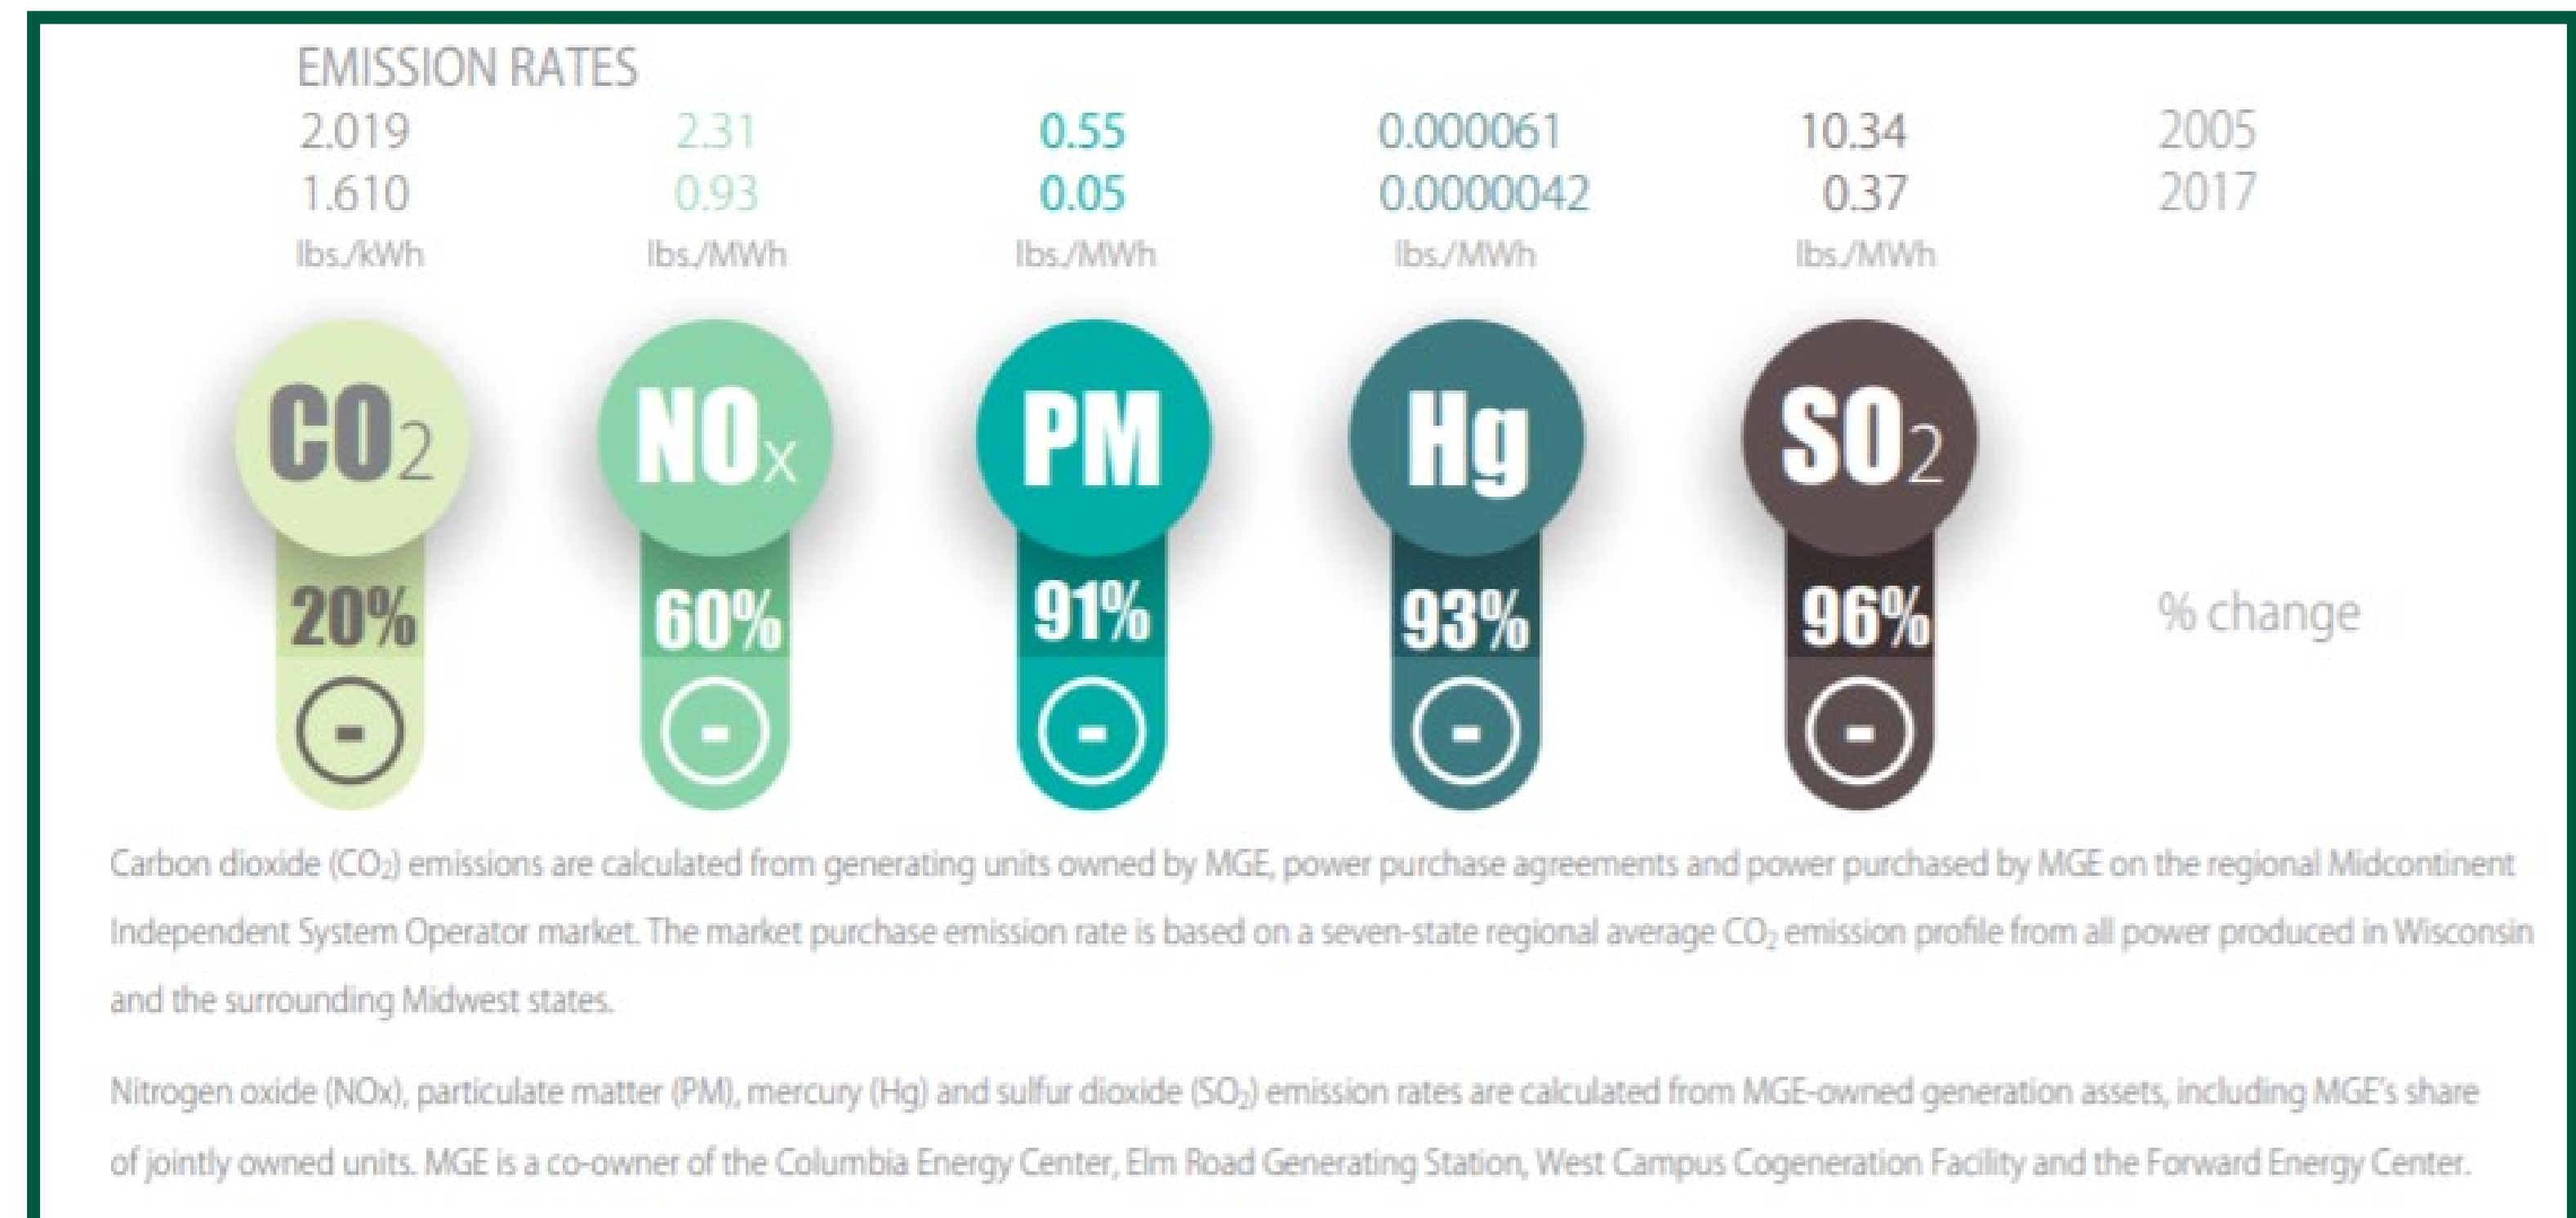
EMISSION RATES

| 2.019 | 2.31 | 0.55 | 0.000061 | 10.34 | 2005 |
|---|---|---|---|---|---|
| 1.610 | 0.93 | 0.05 | 0.0000042 | 0.37 | 2017 |
| lbs./kWh | lbs./MWh | lbs./MWh | lbs./MWh | lbs./MWh | |

$CO_2$ 20% -

$NO_x$ 60% -

PM 91% -

Hg 93% -

$SO_2$ 96% -

% change

Carbon dioxide ($CO_2$) emissions are calculated from generating units owned by MGE, power purchase agreements and power purchased by MGE on the regional Midcontinent Independent System Operator market. The market purchase emission rate is based on a seven-state regional average $CO_2$ emission profile from all power produced in Wisconsin and the surrounding Midwest states.

Nitrogen oxide (NOx), particulate matter (PM), mercury (Hg) and sulfur dioxide ($SO_2$) emission rates are calculated from MGE-owned generation assets, including MGE's share of jointly owned units. MGE is a co-owner of the Columbia Energy Center, Elm Road Generating Station, West Campus Cogeneration Facility and the Forward Energy Center.